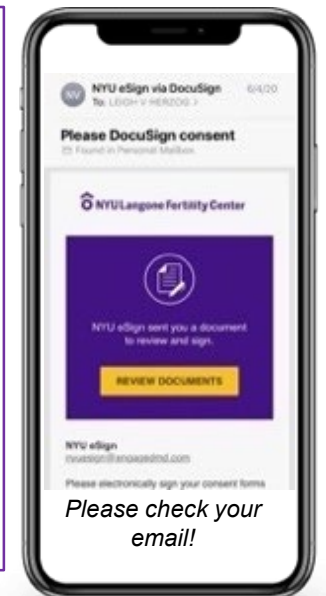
NV NYU eSign via DocuSign 6/4/20
To: LEIGH V HERZOG >

Please DocuSign consent
Found in Personal Mailbox

NYU Langone Fertility Center

NYU eSign sent you a document to review and sign.

REVIEW DOCUMENTS

NYU eSign
nyuesign@engagedmd.com

Please electronically sign your consent forms

Please check your email!